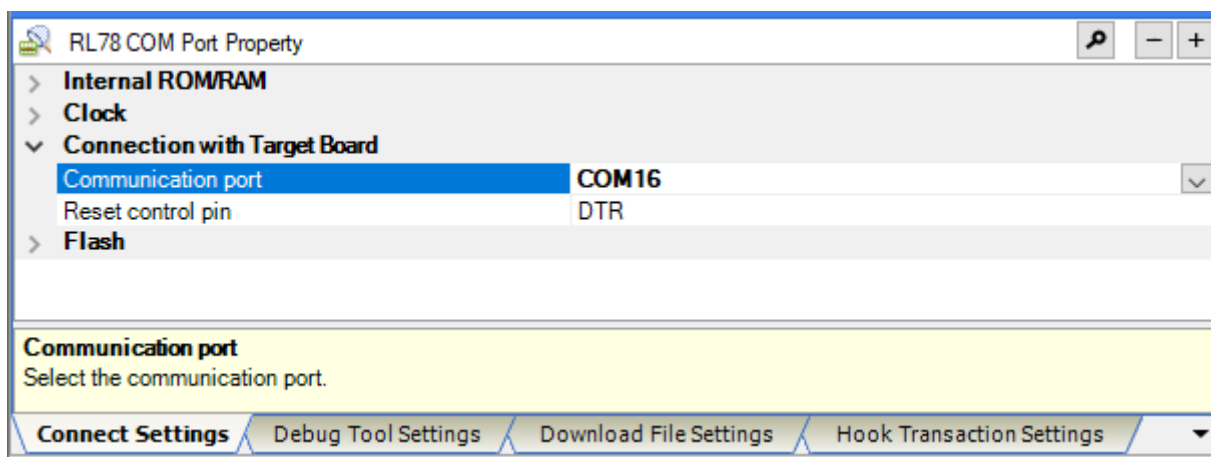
RL78 COM Port Property

Internal ROM/RAM

Clock

Connection with Target Board

| Communication port | COM16 |
|---|---|
| Reset control pin | DTR |

Flash

Communication port
Select the communication port.

Connect Settings | Debug Tool Settings | Download File Settings | Hook Transaction Settings